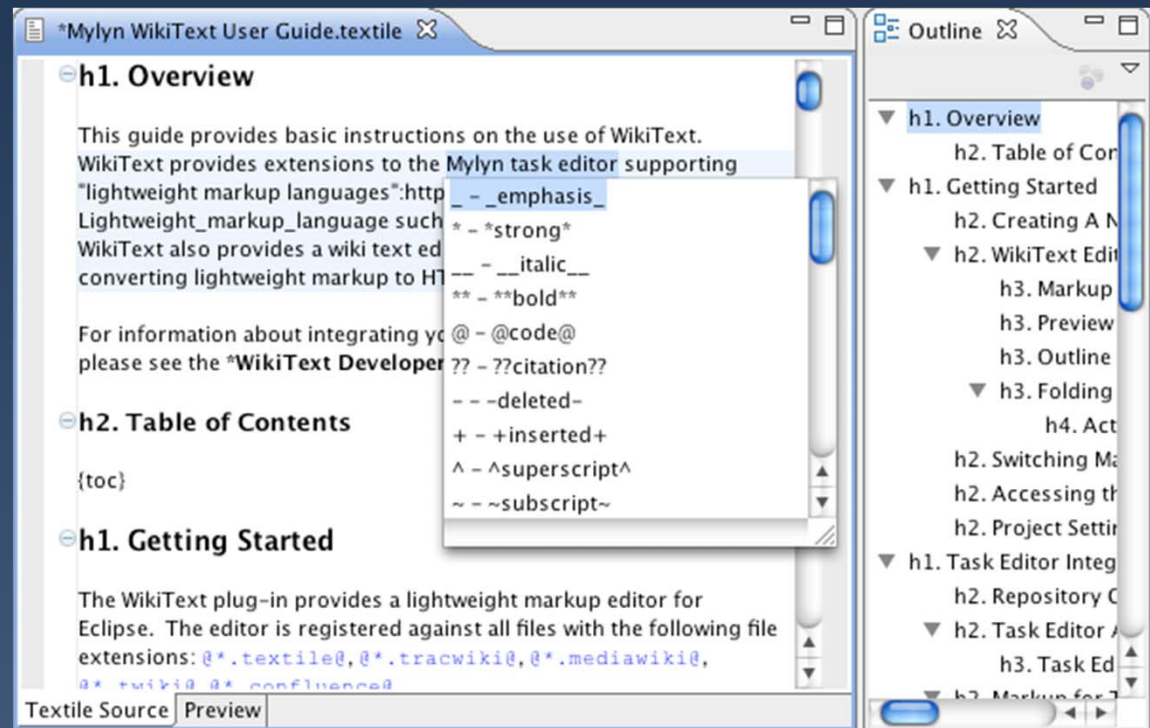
*Mylyn WikiText User Guide.textile

h1. Overview

This guide provides basic instructions on the use of WikiText. WikiText provides extensions to the Mylyn task editor supporting "lightweight markup languages":http Lightweight_markup_language such WikiText also provides a wiki text ed converting lightweight markup to HT

For information about integrating yc please see the *WikiText Developer

h2. Table of Contents

{toc}

h1. Getting Started

The WikiText plug-in provides a lightweight markup editor for Eclipse. The editor is registered against all files with the following file extensions: @*.textile@, @*.tracwiki@, @*.mediawiki@, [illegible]

_ - _emphasis_
* - *strong*
__ - __italic__
** - **bold**
@ - @code@
?? - ??citation??
- - -deleted-
+ - +inserted+
^ - ^superscript^
~ - ~subscript~

Textile Source | Preview

Outline

h1. Overview
h2. Table of Cor
h1. Getting Started
h2. Creating A N
h2. WikiText Edi
h3. Markup
h3. Preview
h3. Outline
h3. Folding
h4. Act
h2. Switching Ma
h2. Accessing th
h2. Project Settir
h1. Task Editor Integ
h2. Repository C
h2. Task Editor
h3. Task Ed
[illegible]